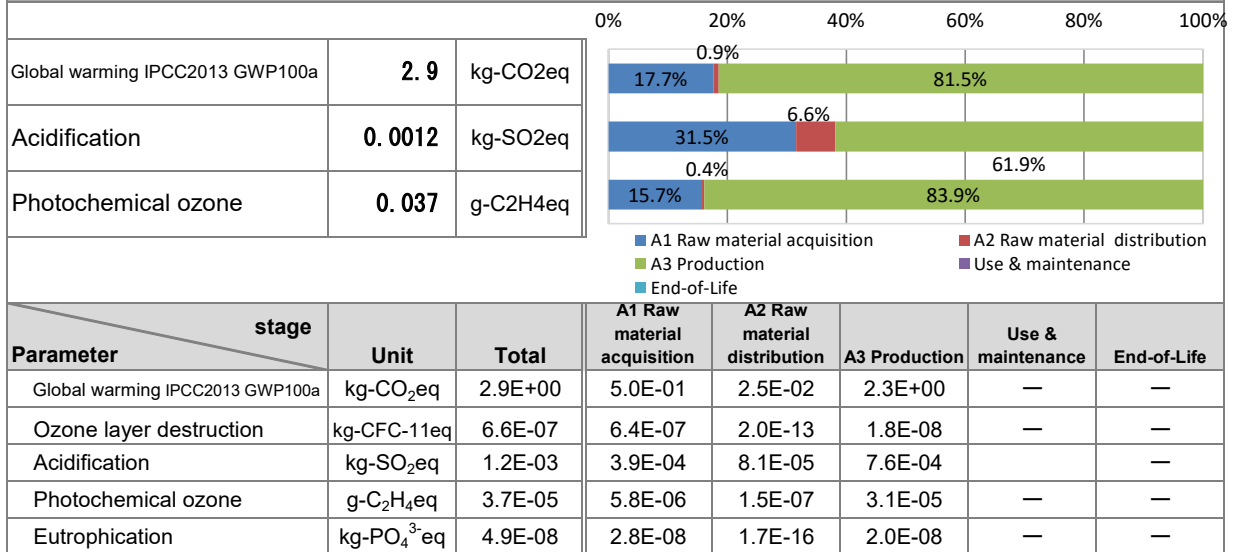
| | | |
|---|---|---|
| Global warming IPCC2013 GWP100a | 2.9 | kg-CO2eq |
| Acidification | 0.0012 | kg-SO2eq |
| Photochemical ozone | 0.037 | g-C2H4eq |

0% 20% 40% 60% 80% 100%

0.9%
17.7% 81.5%
6.6%
31.5% 61.9%
0.4%
15.7% 83.9%

A1 Raw material acquisition
A2 Raw material distribution
A3 Production
Use & maintenance
End-of-Life

| stage / Parameter | Unit | Total | A1 Raw material acquisition | A2 Raw material distribution | A3 Production | Use & maintenance | End-of-Life |
|---|---|---|---|---|---|---|---|
| Global warming IPCC2013 GWP100a | kg-$CO_2$eq | 2.9E+00 | 5.0E-01 | 2.5E-02 | 2.3E+00 | — | — |
| Ozone layer destruction | kg-CFC-11eq | 6.6E-07 | 6.4E-07 | 2.0E-13 | 1.8E-08 | — | — |
| Acidification | kg-$SO_2$eq | 1.2E-03 | 3.9E-04 | 8.1E-05 | 7.6E-04 | | — |
| Photochemical ozone | g-$C_2H_4$eq | 3.7E-05 | 5.8E-06 | 1.5E-07 | 3.1E-05 | — | — |
| Eutrophication | kg-$PO_4^{3-}$eq | 4.9E-08 | 2.8E-08 | 1.7E-16 | 2.0E-08 | — | — |